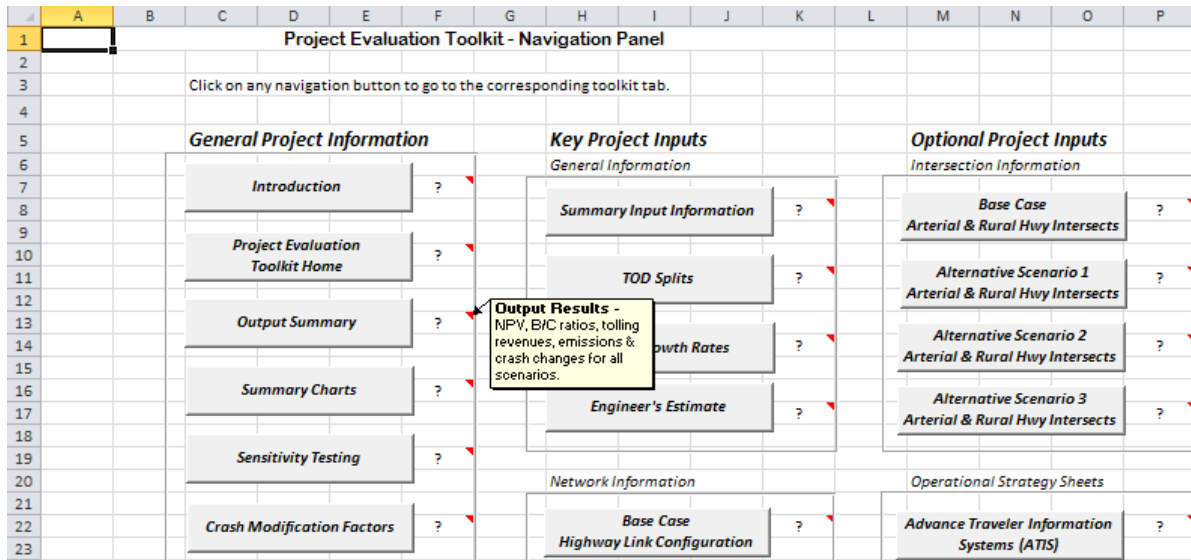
| | A | B | C | D | E | F | G | H | I | J | K | L | M | N | O | P |
|---|---|---|---|---|---|---|---|---|---|---|---|---|---|---|---|---|
| 1 | | | Project Evaluation Toolkit - Navigation Panel | | | | | | | | | | | | | |
| 2 | | | | | | | | | | | | | | | | |
| 3 | | | Click on any navigation button to go to the corresponding toolkit tab. | | | | | | | | | | | | | |
| 4 | | | | | | | | | | | | | | | | |
| 5 | | | General Project Information | | | | | Key Project Inputs | | | | | Optional Project Inputs | | | |
| 6 | | | | | | | | General Information | | | | | Intersection Information | | | |

Introduction ?

Project Evaluation Toolkit Home ?

Output Summary ?

Summary Charts ?

Sensitivity Testing ?

Crash Modification Factors ?

Summary Input Information ?

TOD Splits ?

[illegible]owth Rates ?

Engineer's Estimate ?

Network Information

Base Case Highway Link Configuration ?

Base Case Arterial & Rural Hwy Intersects ?

Alternative Scenario 1 Arterial & Rural Hwy Intersects ?

Alternative Scenario 2 Arterial & Rural Hwy Intersects ?

Alternative Scenario 3 Arterial & Rural Hwy Intersects ?

Operational Strategy Sheets

Advance Traveler Information Systems (ATIS) ?

Output Results - NPV, B/C ratios, tolling revenues, emissions & crash changes for all scenarios.

7 8 9 10 11 12 13 14 15 16 17 18 19 20 21 22 23